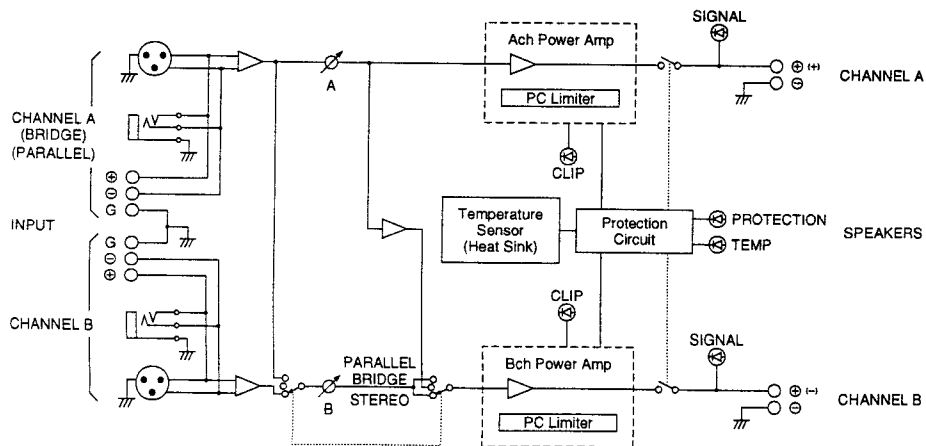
SIGNAL

Ach Power Amp

PC Limiter

⊕ (+)
⊖

CHANNEL A

A

CHANNEL A
(BRIDGE)
(PARALLEL)

⊕
⊖
G

CLIP

INPUT

Temperature
Sensor
(Heat Sink)

Protection
Circuit

PROTECTION

TEMP

SPEAKERS

G
⊖
⊕

CHANNEL B

CLIP

SIGNAL

PARALLEL
BRIDGE
STEREO

Bch Power Amp

B

PC Limiter

⊕ (−)
⊖

CHANNEL B